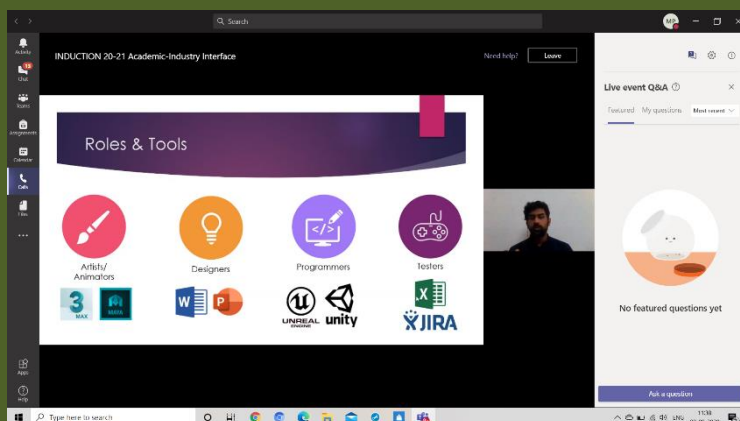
Search

MP

Activity
Chat
Teams
Assignments
Calendar
Calls
Files
...
Apps
Help

INDUCTION 20-21 Academic-Industry Interface

Need help?
Leave

Roles & Tools

Artists/ Animators
3 MAX
MAYA

Designers

Programmers
</>
UNREAL ENGINE
unity

Testers
JIRA

Live event Q&A

Featured
My questions
Most recent

No featured questions yet

Ask a question

Type here to search

11:38